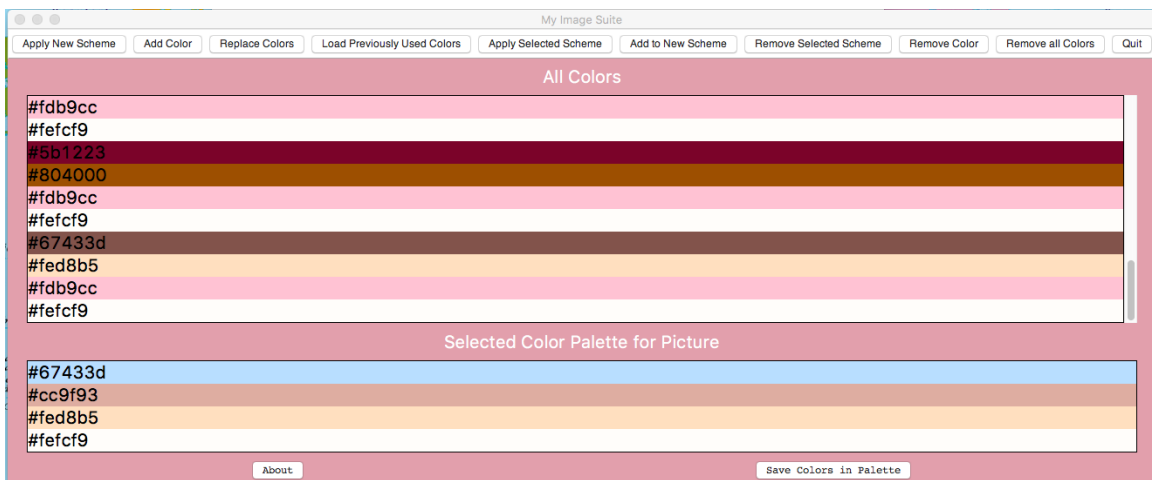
My Image Suite

Apply New Scheme | Add Color | Replace Colors | Load Previously Used Colors | Apply Selected Scheme | Add to New Scheme | Remove Selected Scheme | Remove Color | Remove all Colors | Quit

All Colors

#fdb9cc
#fefcf9
#5b1223
#804000
#fdb9cc
#fefcf9
#67433d
#fed8b5
#fdb9cc
#fefcf9

Selected Color Palette for Picture

#67433d
#cc9f93
#fed8b5
#fefcf9

About

Save Colors in Palette